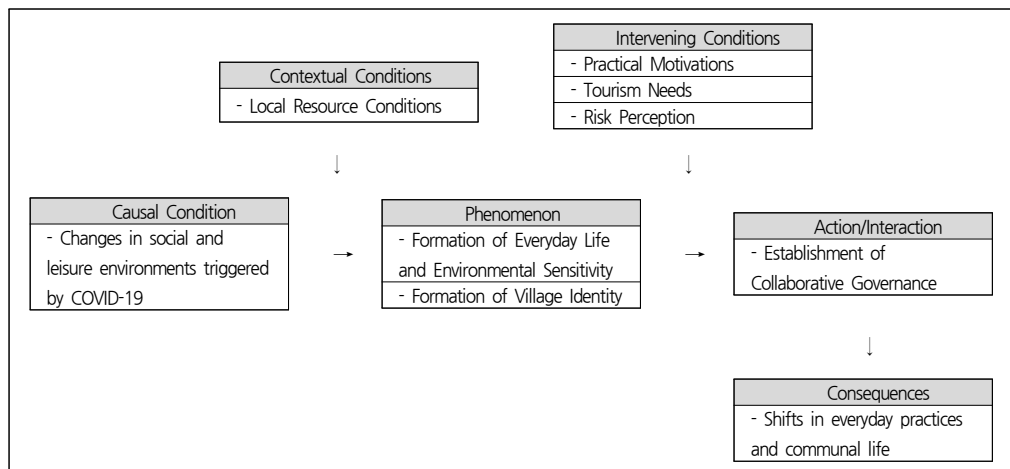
Intervening Conditions
- Practical Motivations
- Tourism Needs
- Risk Perception

Contextual Conditions
- Local Resource Conditions

↓

↓

Causal Condition
- Changes in social and leisure environments triggered by COVID-19

→

Phenomenon
- Formation of Everyday Life and Environmental Sensitivity
- Formation of Village Identity

→

Action/Interaction
- Establishment of Collaborative Governance

↓

Consequences
- Shifts in everyday practices and communal life